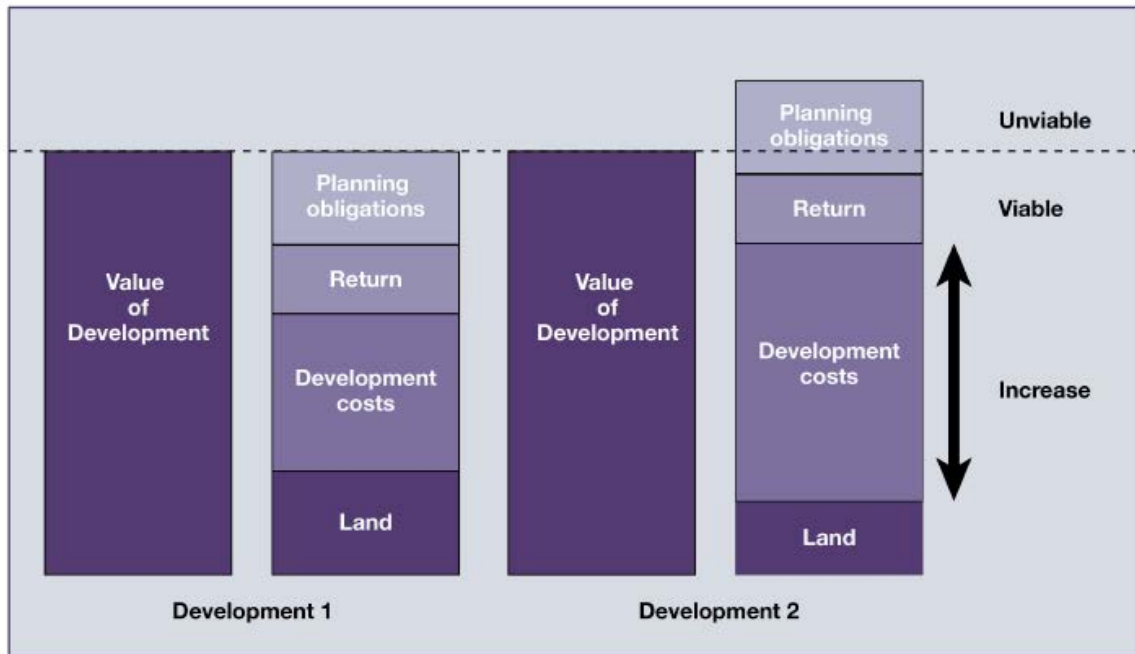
Value of Development

Planning obligations

Return

Development costs

Land

Development 1

Value of Development

Planning obligations

Return

Development costs

Land

Development 2

Unviable

Viable

Increase